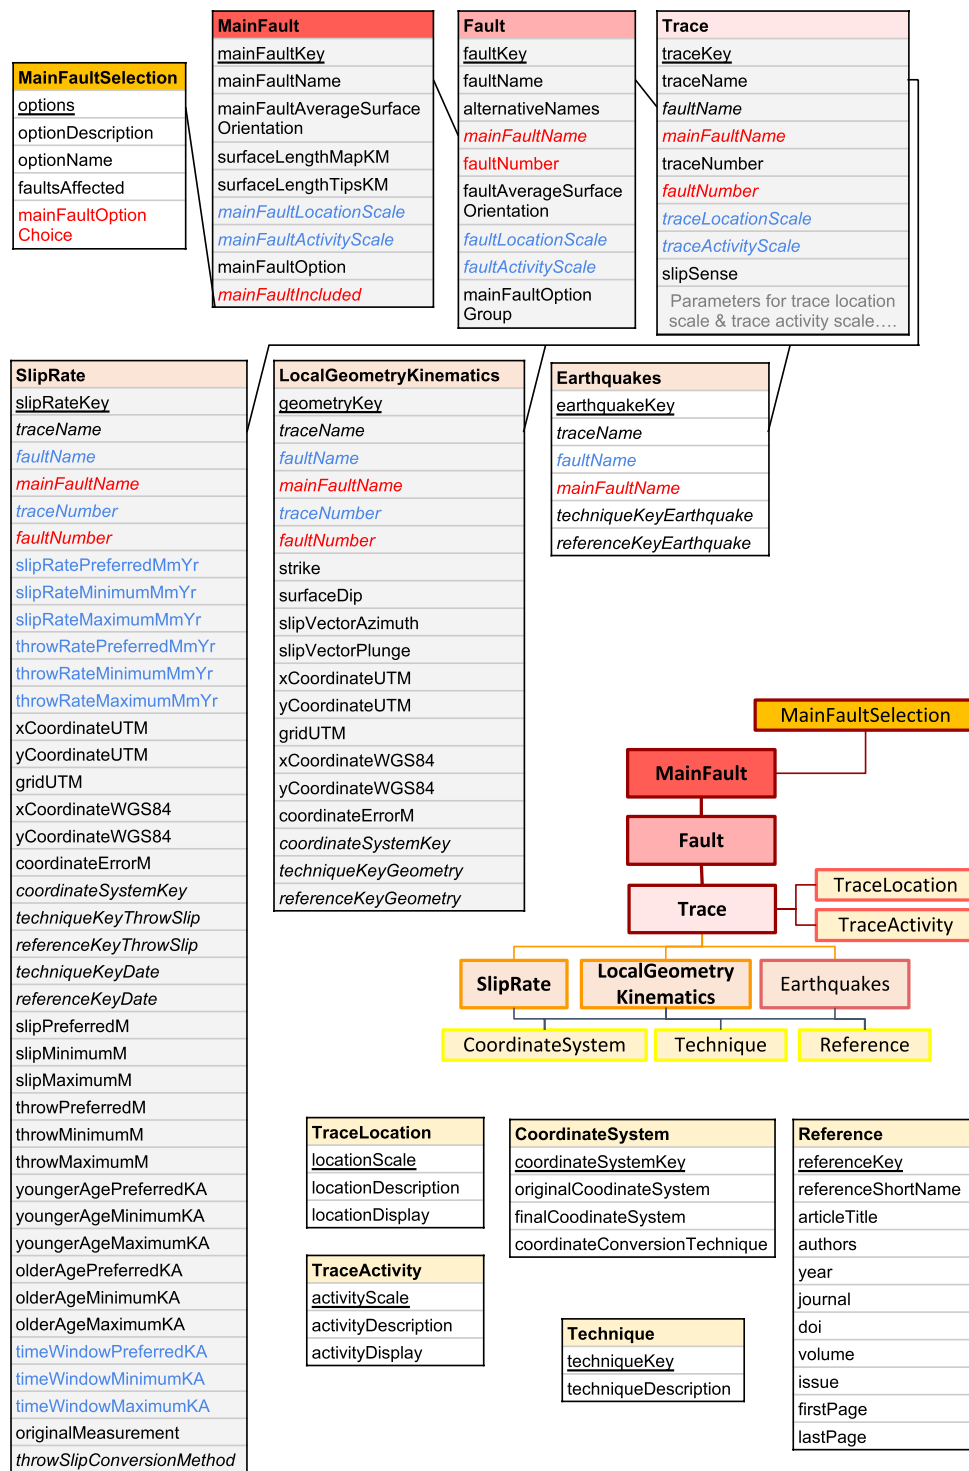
MainFaultSelection
options
optionDescription
optionName
faultsAffected
mainFaultOption Choice

MainFault
mainFaultKey
mainFaultName
mainFaultAverageSurface Orientation
surfaceLengthMapKM
surfaceLengthTipsKM
mainFaultLocationScale
mainFaultActivityScale
mainFaultOption
mainFaultIncluded

Fault
faultKey
faultName
alternativeNames
mainFaultName
faultNumber
faultAverageSurface Orientation
faultLocationScale
faultActivityScale
mainFaultOption Group

Trace
traceKey
traceName
faultName
mainFaultName
traceNumber
faultNumber
traceLocationScale
traceActivityScale
slipSense
Parameters for trace location scale & trace activity scale....

SlipRate
slipRateKey
traceName
faultName
mainFaultName
traceNumber
faultNumber
slipRatePreferredMmYr
slipRateMinimumMmYr
slipRateMaximumMmYr
throwRatePreferredMmYr
throwRateMinimumMmYr
throwRateMaximumMmYr
xCoordinateUTM
yCoordinateUTM
gridUTM
xCoordinateWGS84
yCoordinateWGS84
coordinateErrorM
coordinateSystemKey
techniqueKeyThrowSlip
referenceKeyThrowSlip
techniqueKeyDate
referenceKeyDate
slipPreferredM
slipMinimumM
slipMaximumM
throwPreferredM
throwMinimumM
throwMaximumM
youngerAgePreferredKA
youngerAgeMinimumKA
youngerAgeMaximumKA
olderAgePreferredKA
olderAgeMinimumKA
olderAgeMaximumKA
timeWindowPreferredKA
timeWindowMinimumKA
timeWindowMaximumKA
originalMeasurement
throwSlipConversionMethod

LocalGeometryKinematics
geometryKey
traceName
faultName
mainFaultName
traceNumber
faultNumber
strike
surfaceDip
slipVectorAzimuth
slipVectorPlunge
xCoordinateUTM
yCoordinateUTM
gridUTM
xCoordinateWGS84
yCoordinateWGS84
coordinateErrorM
coordinateSystemKey
techniqueKeyGeometry
referenceKeyGeometry

Earthquakes
earthquakeKey
traceName
faultName
mainFaultName
techniqueKeyEarthquake
referenceKeyEarthquake

MainFaultSelection
MainFault
Fault
Trace
TraceLocation
TraceActivity
SlipRate
LocalGeometry Kinematics
Earthquakes
CoordinateSystem
Technique
Reference

TraceLocation
locationScale
locationDescription
locationDisplay

TraceActivity
activityScale
activityDescription
activityDisplay

CoordinateSystem
coordinateSystemKey
originalCoodinateSystem
finalCoodinateSystem
coordinateConversionTechnique

Technique
techniqueKey
techniqueDescription

Reference
referenceKey
referenceShortName
articleTitle
authors
year
journal
doi
volume
issue
firstPage
lastPage